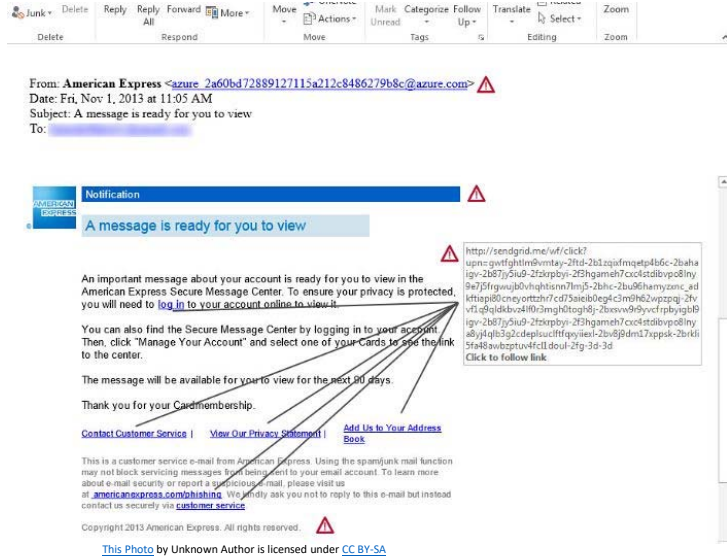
Junk Delete Reply Reply All Forward More Move Actions Mark Unread Categorize Follow Up Translate Select Zoom
Delete Respond Move Tags Editing Zoom

From: American Express <azure_2a60bd72889127115a212c8486279b8c@azure.com>
Date: Fri, Nov 1, 2013 at 11:05 AM
Subject: A message is ready for you to view
To: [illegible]

AMERICAN EXPRESS

Notification

A message is ready for you to view

http://sendgrid.me/wf/click?upn=gwtfghtlm9vmtay-2ftd-2b1zqixfmqetp4b6c-2bahaigv-2b87jy5iu9-2fzkrpbyi-2f3hgameh7cxc4stdibvpo8lny9e7j5frgwujb0vhqhtisnn7lmj5-2bhc-2bu96hamyzxnc_adkftiapi80cneyorttzhr7cd75aieib0eg4c3m9h62wpzpqj-2fvvf1q9qldkbvz4lf0r3mgh0togh8j-2bxsvw9r9yvcfrpbyigbf9igv-2b87jy5iu9-2fzkrpbyi-2f3hgameh7cxc4stdibvpo8lnya8yj4qlb3g2cdeplsucltfqxyiiexl-2bv8j8dm17xppsk-2brkli5fa48awbzptuv4fcl1doul-2fg-3d-3d
Click to follow link

An important message about your account is ready for you to view in the American Express Secure Message Center. To ensure your privacy is protected, you will need to log in to your account online to view it.

You can also find the Secure Message Center by logging in to your account. Then, click "Manage Your Account" and select one of your Cards to see the link to the center.

The message will be available for you to view for the next 90 days.

Thank you for your Cardmembership.

Contact Customer Service | View Our Privacy Statement | Add Us to Your Address Book

This is a customer service e-mail from American Express. Using the spam/junk mail function may not block servicing messages from being sent to your email account. To learn more about e-mail security or report a suspicious e-mail, please visit us at americanexpress.com/phishing. We kindly ask you not to reply to this e-mail but instead contact us securely via customer service

Copyright 2013 American Express. All rights reserved.

This Photo by Unknown Author is licensed under CC BY-SA